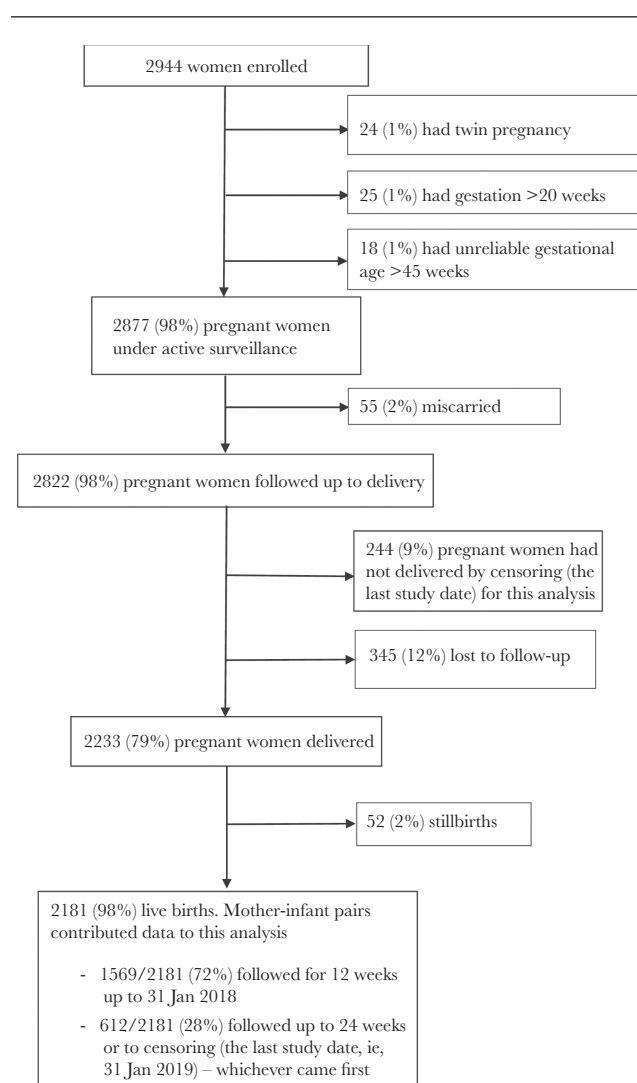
2944 women enrolled

24 (1%) had twin pregnancy

25 (1%) had gestation >20 weeks

18 (1%) had unreliable gestational age >45 weeks

2877 (98%) pregnant women under active surveillance

55 (2%) miscarried

2822 (98%) pregnant women followed up to delivery

244 (9%) pregnant women had not delivered by censoring (the last study date) for this analysis

345 (12%) lost to follow-up

2233 (79%) pregnant women delivered

52 (2%) stillbirths

2181 (98%) live births. Mother-infant pairs contributed data to this analysis

- 1569/2181 (72%) followed for 12 weeks up to 31 Jan 2018
- 612/2181 (28%) followed up to 24 weeks or to censoring (the last study date, ie, 31 Jan 2019) – whichever came first